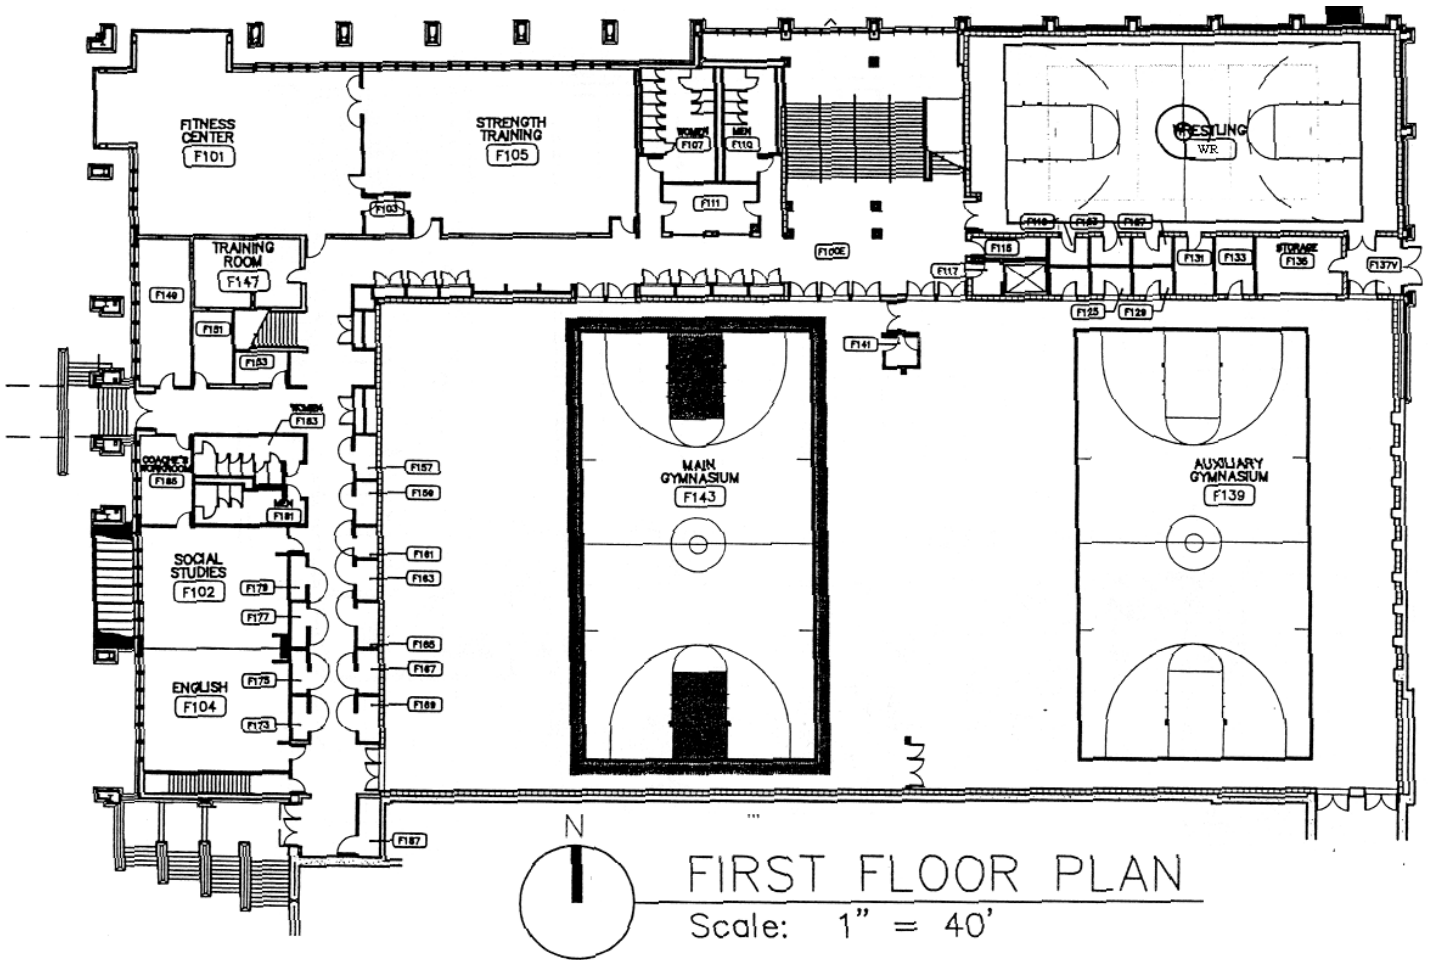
FITNESS CENTER
F101

STRENGTH TRAINING
F105

WOMEN
F107

MEN
F110

F111

F103

F100E

WRESTLING
WR

F119

F123

F127

F115

F117

F131

F133

STORAGE
F135

F137V

F125

F129

TRAINING ROOM
F147

F149

F151

F153

F141

WOMEN
F183

COACHE'S WORKROOM
F185

MEN
F181

F157

F159

F161

F163

F165

F167

F169

MAIN GYMNASIUM
F143

AUXILIARY GYMNASIUM
F139

SOCIAL STUDIES
F102

F179

F177

ENGLISH
F104

F175

F173

F187

N

FIRST FLOOR PLAN
Scale: 1" = 40'